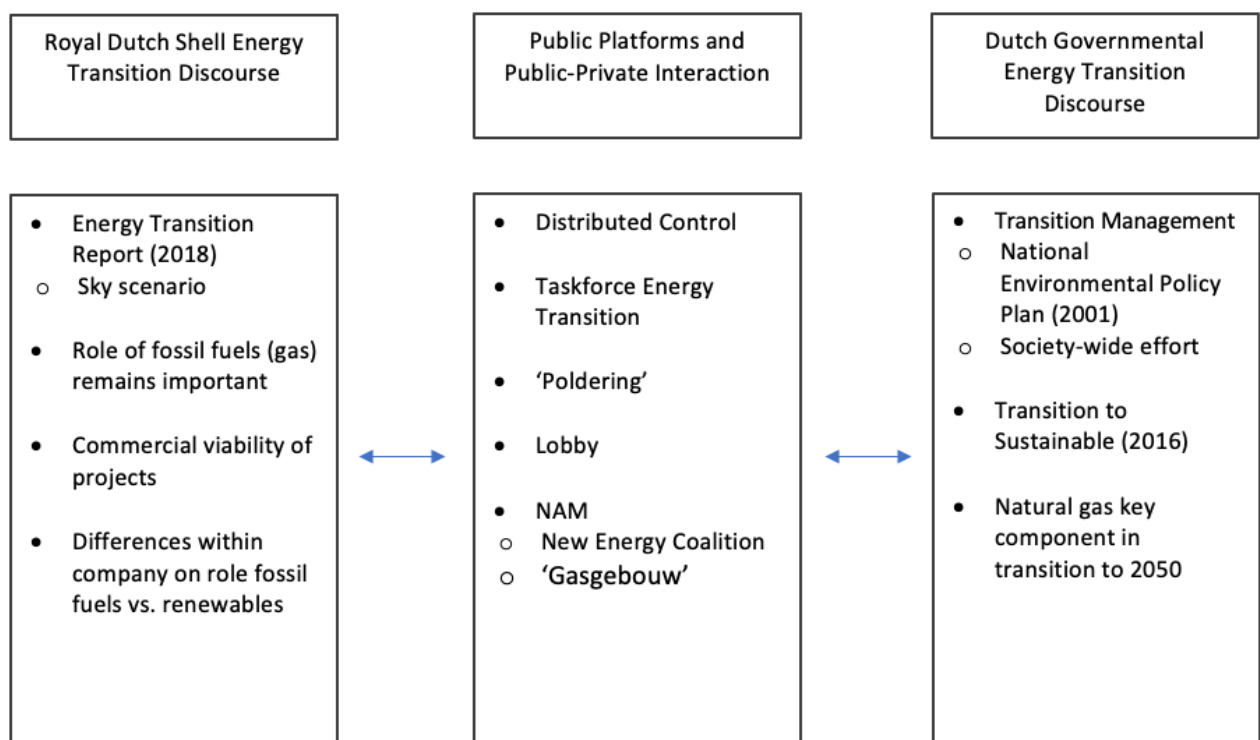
Royal Dutch Shell Energy Transition Discourse

- Energy Transition Report (2018)
  - Sky scenario
- Role of fossil fuels (gas) remains important
- Commercial viability of projects
- Differences within company on role fossil fuels vs. renewables

Public Platforms and Public-Private Interaction

- Distributed Control
- Taskforce Energy Transition
- 'Poldering'
- Lobby
- NAM
  - New Energy Coalition
  - 'Gasgebouw'

Dutch Governmental Energy Transition Discourse

- Transition Management
  - National Environmental Policy Plan (2001)
  - Society-wide effort
- Transition to Sustainable (2016)
- Natural gas key component in transition to 2050